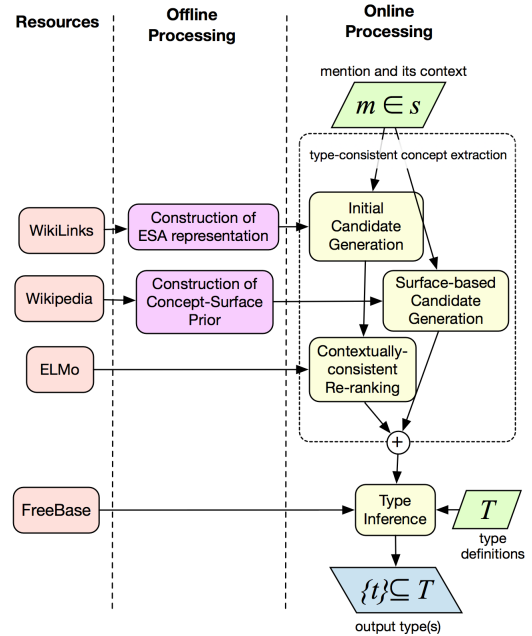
Resources

Offline Processing

Online Processing

mention and its context

$m \in s$

type-consistent concept extraction

WikiLinks

Construction of ESA representation

Initial Candidate Generation

Wikipedia

Construction of Concept-Surface Prior

Surface-based Candidate Generation

ELMo

Contextually-consistent Re-ranking

$+$

FreeBase

Type Inference

$T$

type definitions

$\{t\} \subseteq T$

output type(s)